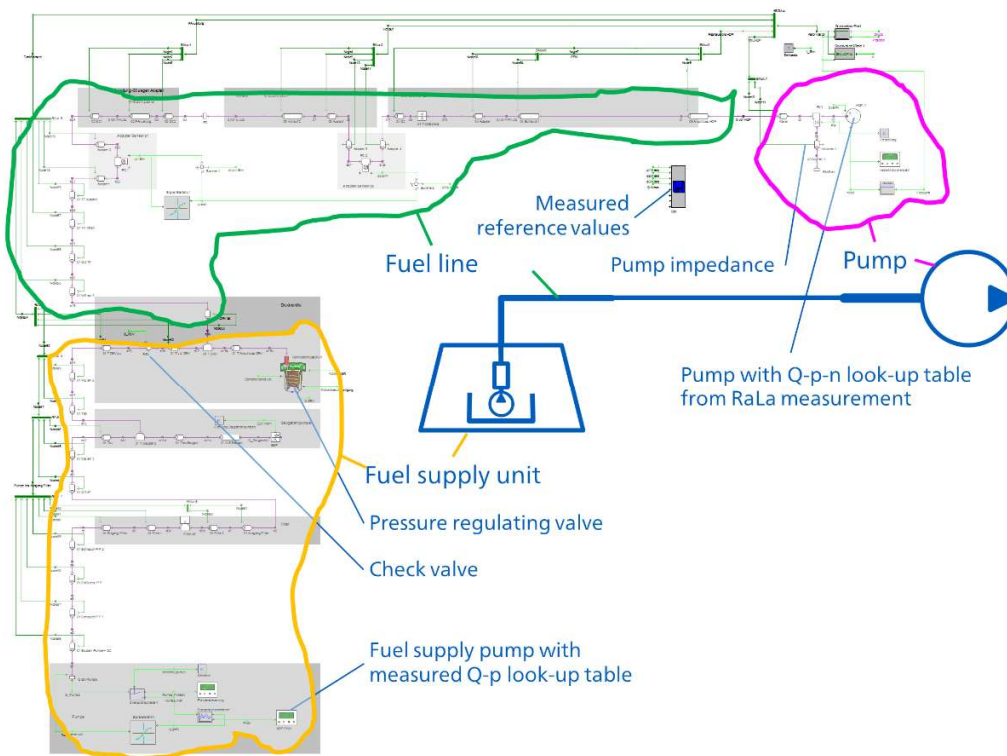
Measured reference values

Fuel line

Pump impedance

Pump

Pump with Q-p-n look-up table from RaLa measurement

Fuel supply unit

Pressure regulating valve

Check valve

Fuel supply pump with measured Q-p look-up table